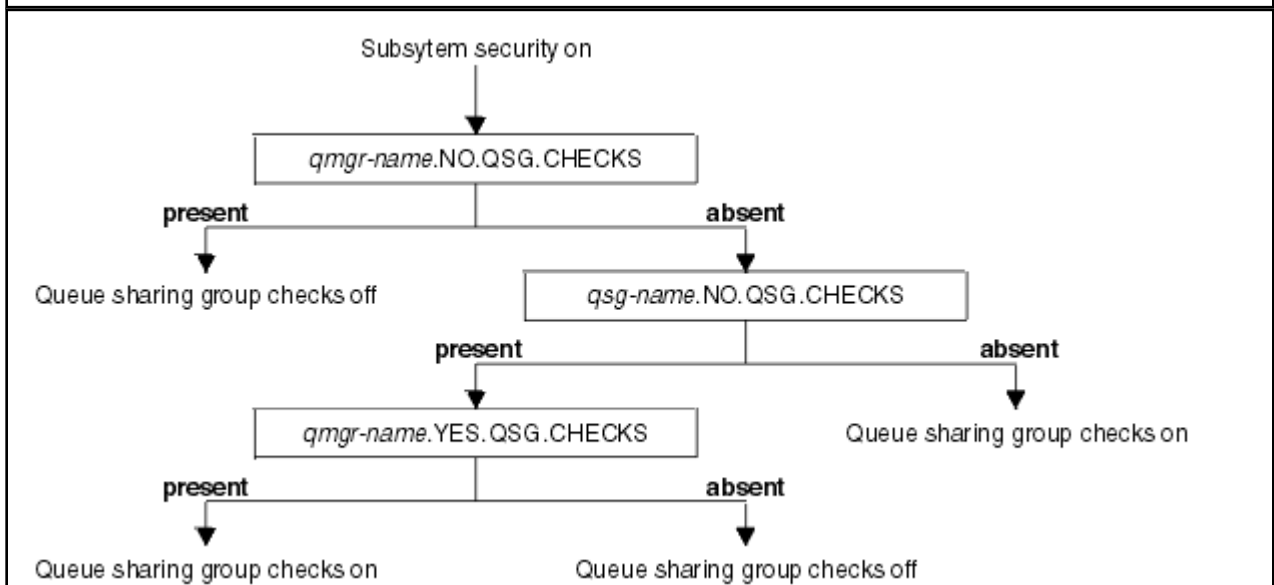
Subsytem security on

qmgr-name.NO.QSG.CHECKS

present

absent

Queue sharing group checks off

qsg-name.NO.QSG.CHECKS

present

absent

qmgr-name.YES.QSG.CHECKS

Queue sharing group checks on

present

absent

Queue sharing group checks on

Queue sharing group checks off